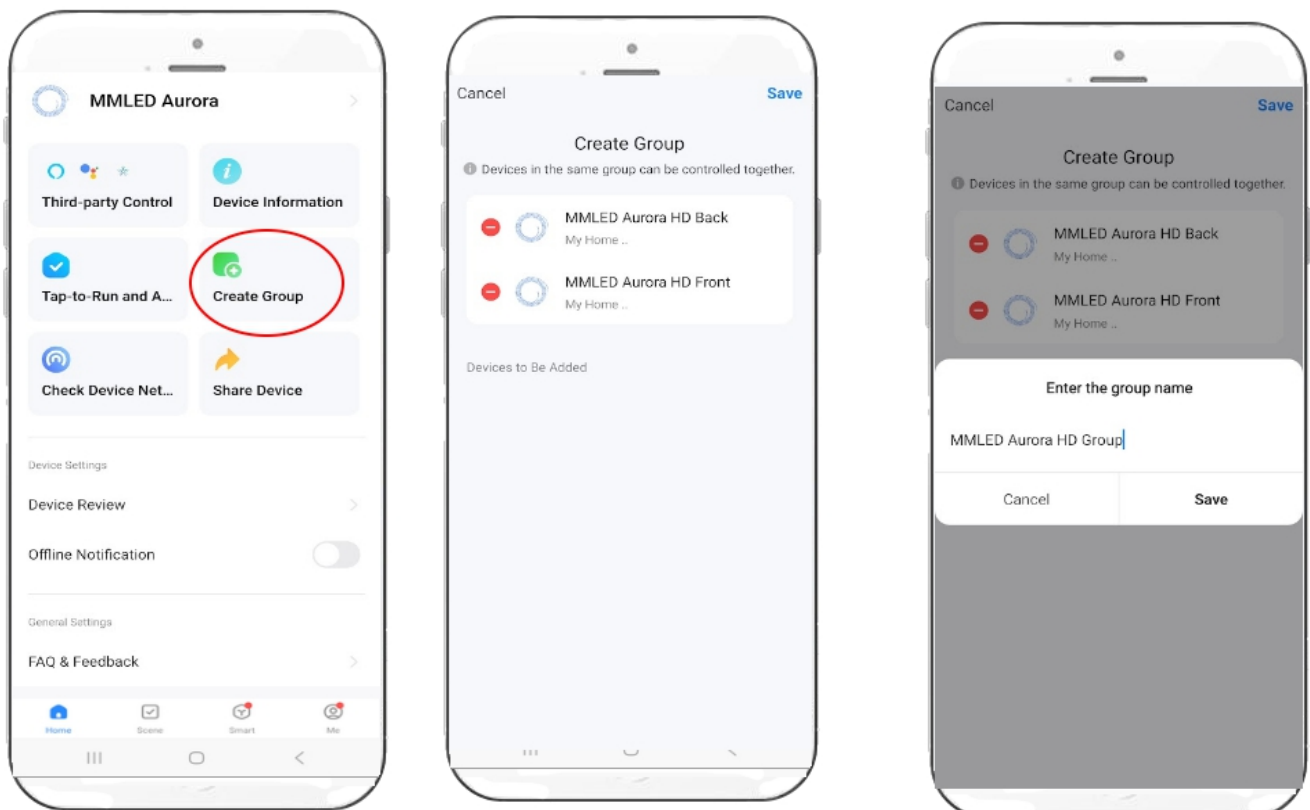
MMLED Aurora

Third-party Control

Device Information

Tap-to-Run and A...

Create Group

Check Device Net...

Share Device

Device Settings

Device Review

Offline Notification

General Settings

FAQ & Feedback

Home
Scene
Smart
Me

Cancel
Save

Create Group

Devices in the same group can be controlled together.

MMLED Aurora HD Back
My Home ..

MMLED Aurora HD Front
My Home ..

Devices to Be Added

Cancel
Save

Create Group

Devices in the same group can be controlled together.

MMLED Aurora HD Back
My Home ..

MMLED Aurora HD Front
My Home ..

Enter the group name

MMLED Aurora HD Group

Cancel
Save